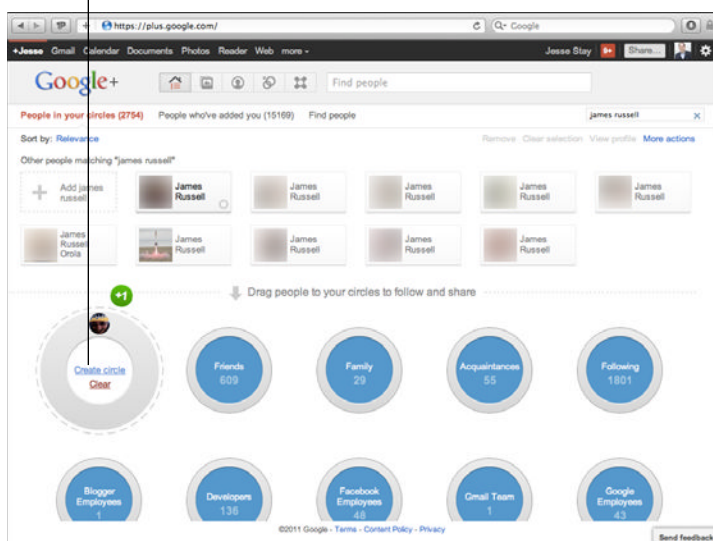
https://plus.google.com/

Google

+Jesse Gmail Calendar Documents Photos Reader Web more

Jesse Stay 9+ Share...

Google+

Find people

People in your circles (2754) People who've added you (15169) Find people

james russell

Sort by: Relevance

Remove Clear selection View profile More actions

Other people matching "james russell"

Add james russell

James Russell

James Russell

James Russell

James Russell

James Russell

James Russell Orola

James Russell

James Russell

James Russell

James Russell

Drag people to your circles to follow and share

+1

Create circle

Clear

Friends 609

Family 29

Acquaintances 55

Following 1801

Blogger Employees 1

Developers 136

Facebook Employees 48

Gmail Team 1

Google Employees 43

©2011 Google - Terms - Content Policy - Privacy

Send feedback